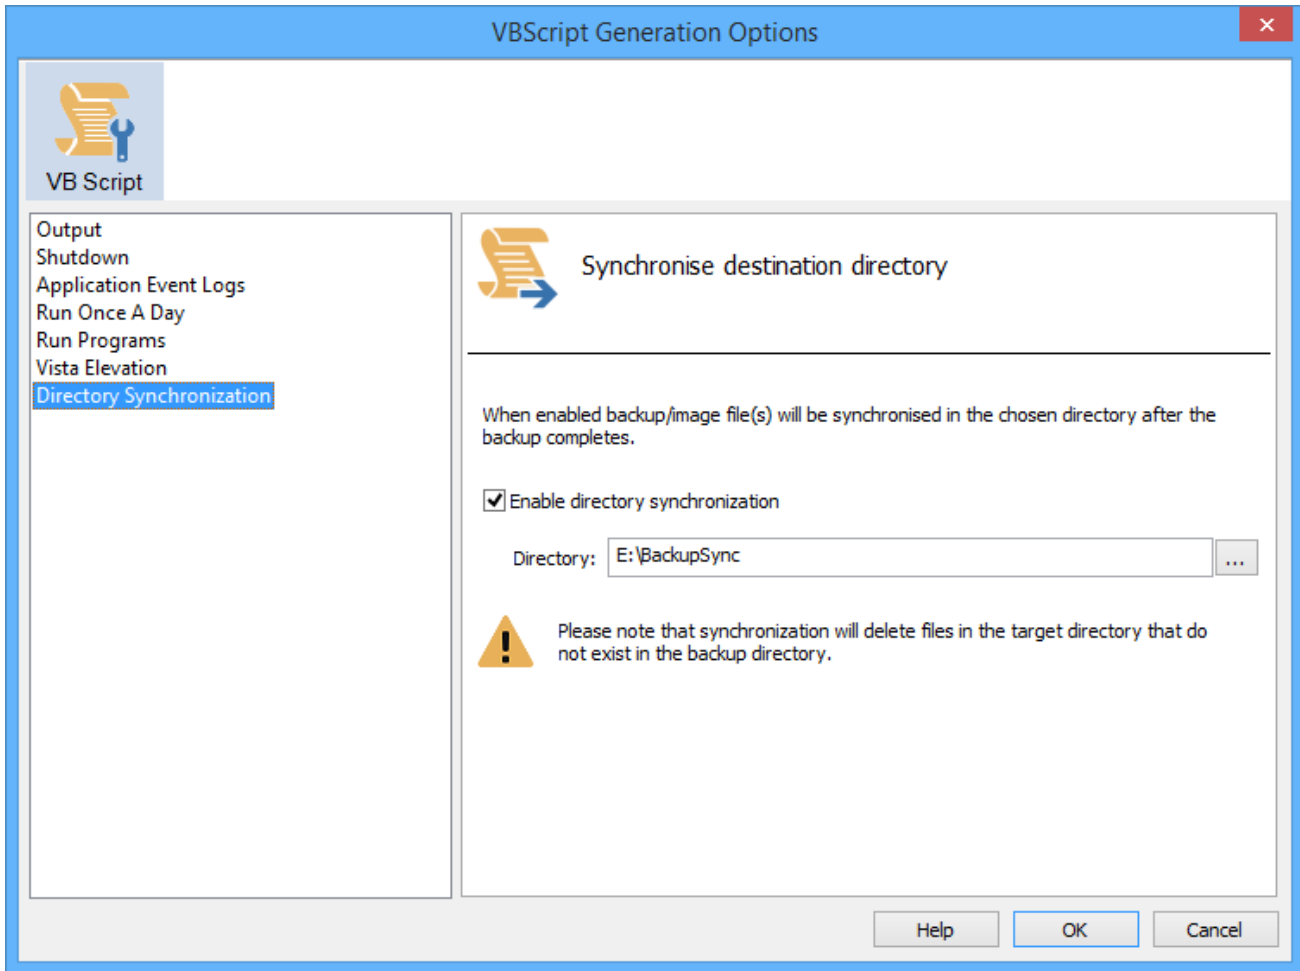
VBScript Generation Options

✕

VB Script

Output
Shutdown
Application Event Logs
Run Once A Day
Run Programs
Vista Elevation
Directory Synchronization

Synchronise destination directory

When enabled backup/image file(s) will be synchronised in the chosen directory after the backup completes.

Enable directory synchronization

Directory: E:\BackupSync ...

Please note that synchronization will delete files in the target directory that do not exist in the backup directory.

Help OK Cancel